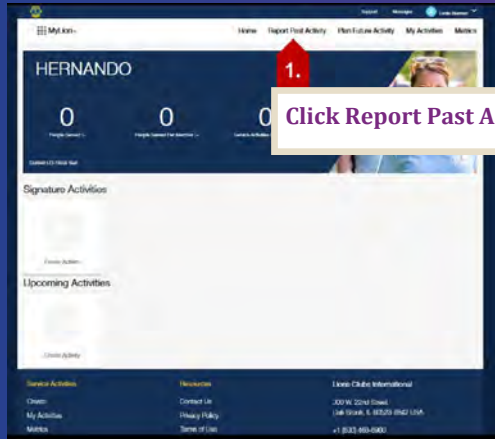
Support Messages Linda Warner

MyLion

Home Report Past Activity Plan Future Activity My Activities Metrics

1.

HERNANDO

0
People Served

0
People Served Per Member

0
Service Activities

Click Report Past A

Signature Activities

Create Activity

Upcoming Activities

Create Activity

Service Activities
Create
My Activities
Metrics

Resources
Contact Us
Privacy Policy
Terms of Use

Lions Clubs International
300 W. 22nd Street
Oak Brook, IL 60523-8842 USA
+1 (630) 468-6900